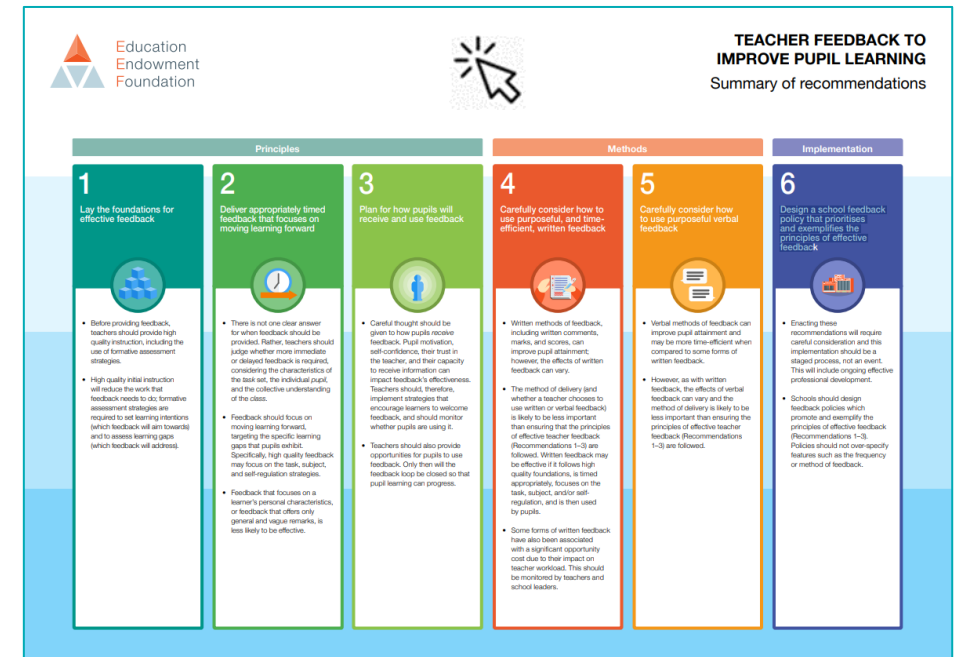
Education
Endowment
Foundation

TEACHER FEEDBACK TO IMPROVE PUPIL LEARNING
Summary of recommendations

Principles

Methods

Implementation

1
Lay the foundations for effective feedback

- Before providing feedback, teachers should provide high quality instruction, including the use of formative assessment strategies.
- High quality initial instruction will reduce the work that feedback needs to do; formative assessment strategies are required to set learning intentions (which feedback will aim towards) and to assess learning gaps (which feedback will address).

2
Deliver appropriately timed feedback that focuses on moving learning forward

- There is not one clear answer for when feedback should be provided. Rather, teachers should judge whether more immediate or delayed feedback is required, considering the characteristics of the task set, the individual pupil, and the collective understanding of the class.
- Feedback should focus on moving learning forward, targeting the specific learning gaps that pupils exhibit. Specifically, high quality feedback may focus on the task, subject, and self-regulation strategies.
- Feedback that focuses on a learner's personal characteristics, or feedback that offers only general and vague remarks, is less likely to be effective.

3
Plan for how pupils will receive and use feedback

- Careful thought should be given to how pupils receive feedback. Pupil motivation, self-confidence, their trust in the teacher, and their capacity to receive information can impact feedback's effectiveness. Teachers should, therefore, implement strategies that encourage learners to welcome feedback, and should monitor whether pupils are using it.
- Teachers should also provide opportunities for pupils to use feedback. Only then will the feedback loop be closed so that pupil learning can progress.

4
Carefully consider how to use purposeful, and time-efficient, written feedback

- Written methods of feedback, including written comments, marks, and scores, can improve pupil attainment; however, the effects of written feedback can vary.
- The method of delivery (and whether a teacher chooses to use written or verbal feedback) is likely to be less important than ensuring that the principles of effective teacher feedback (Recommendations 1–3) are followed. Written feedback may be effective if it follows high quality foundations, is timed appropriately, focuses on the task, subject, and/or self-regulation, and is then used by pupils.
- Some forms of written feedback have also been associated with a significant opportunity cost due to their impact on teacher workload. This should be monitored by teachers and school leaders.

5
Carefully consider how to use purposeful verbal feedback

- Verbal methods of feedback can improve pupil attainment and may be more time-efficient when compared to some forms of written feedback.
- However, as with written feedback, the effects of verbal feedback can vary and the method of delivery is likely to be less important than ensuring the principles of effective teacher feedback (Recommendations 1–3) are followed.

6
Design a school feedback policy that prioritises and exemplifies the principles of effective feedback

- Enacting these recommendations will require careful consideration and this implementation should be a staged process, not an event. This will include ongoing effective professional development.
- Schools should design feedback policies which promote and exemplify the principles of effective feedback (Recommendations 1–3). Policies should not over-specify features such as the frequency or method of feedback.